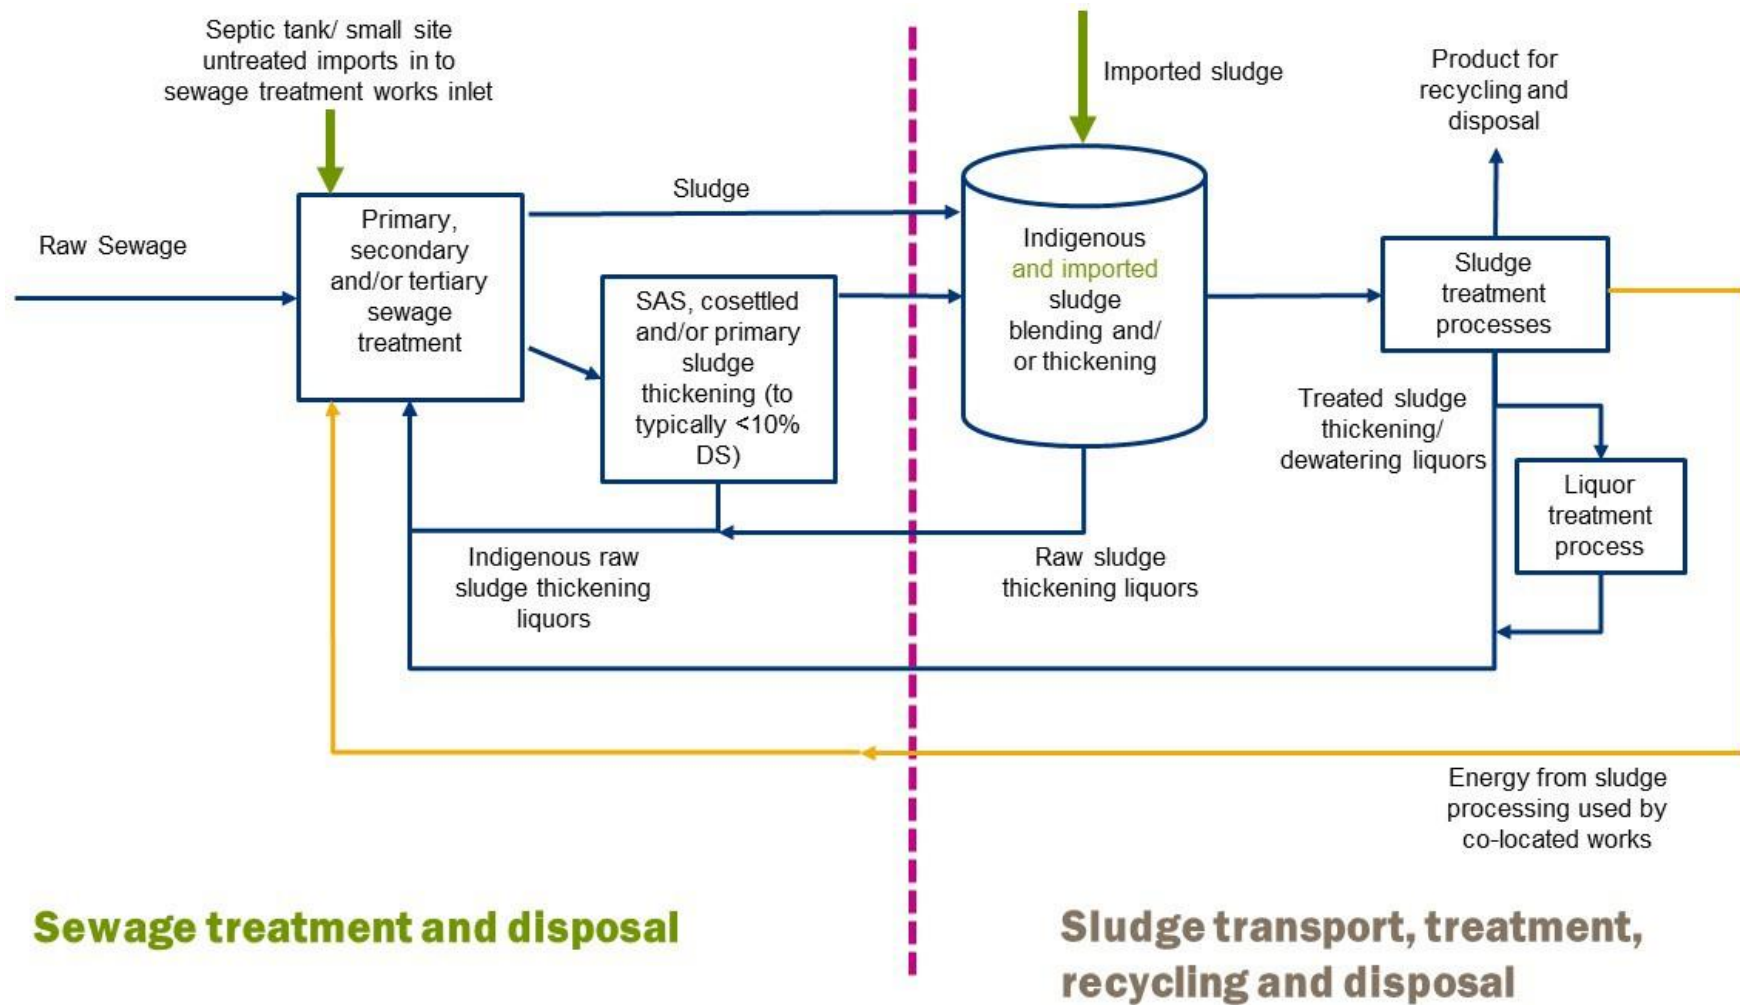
Septic tank/ small site untreated imports in to sewage treatment works inlet

Imported sludge

Product for recycling and disposal

Raw Sewage

Primary, secondary and/or tertiary sewage treatment

Sludge

SAS, cosettled and/or primary sludge thickening (to typically <10% DS)

Indigenous and imported sludge blending and/ or thickening

Sludge treatment processes

Treated sludge thickening/ dewatering liquors

Liquor treatment process

Indigenous raw sludge thickening liquors

Raw sludge thickening liquors

Energy from sludge processing used by co-located works

Sewage treatment and disposal

Sludge transport, treatment, recycling and disposal